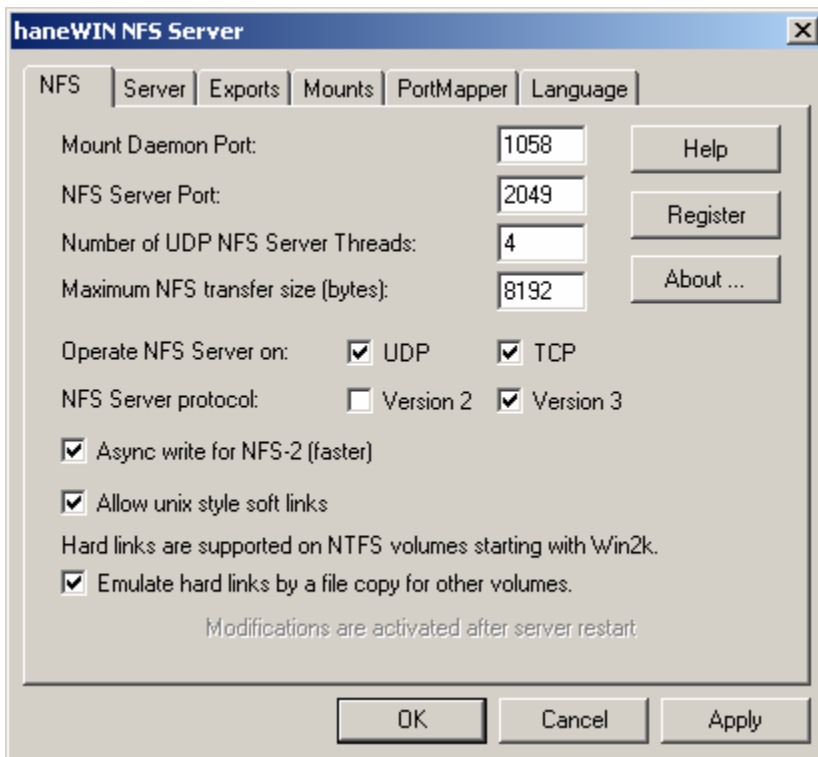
haneWIN NFS Server

NFS | Server | Exports | Mounts | PortMapper | Language

Mount Daemon Port: 1058
NFS Server Port: 2049
Number of UDP NFS Server Threads: 4
Maximum NFS transfer size (bytes): 8192

Help
Register
About ...

Operate NFS Server on: UDP TCP
NFS Server protocol: Version 2 Version 3

Async write for NFS-2 (faster)

Allow unix style soft links

Hard links are supported on NTFS volumes starting with Win2k.
Emulate hard links by a file copy for other volumes.

Modifications are activated after server restart

OK Cancel Apply